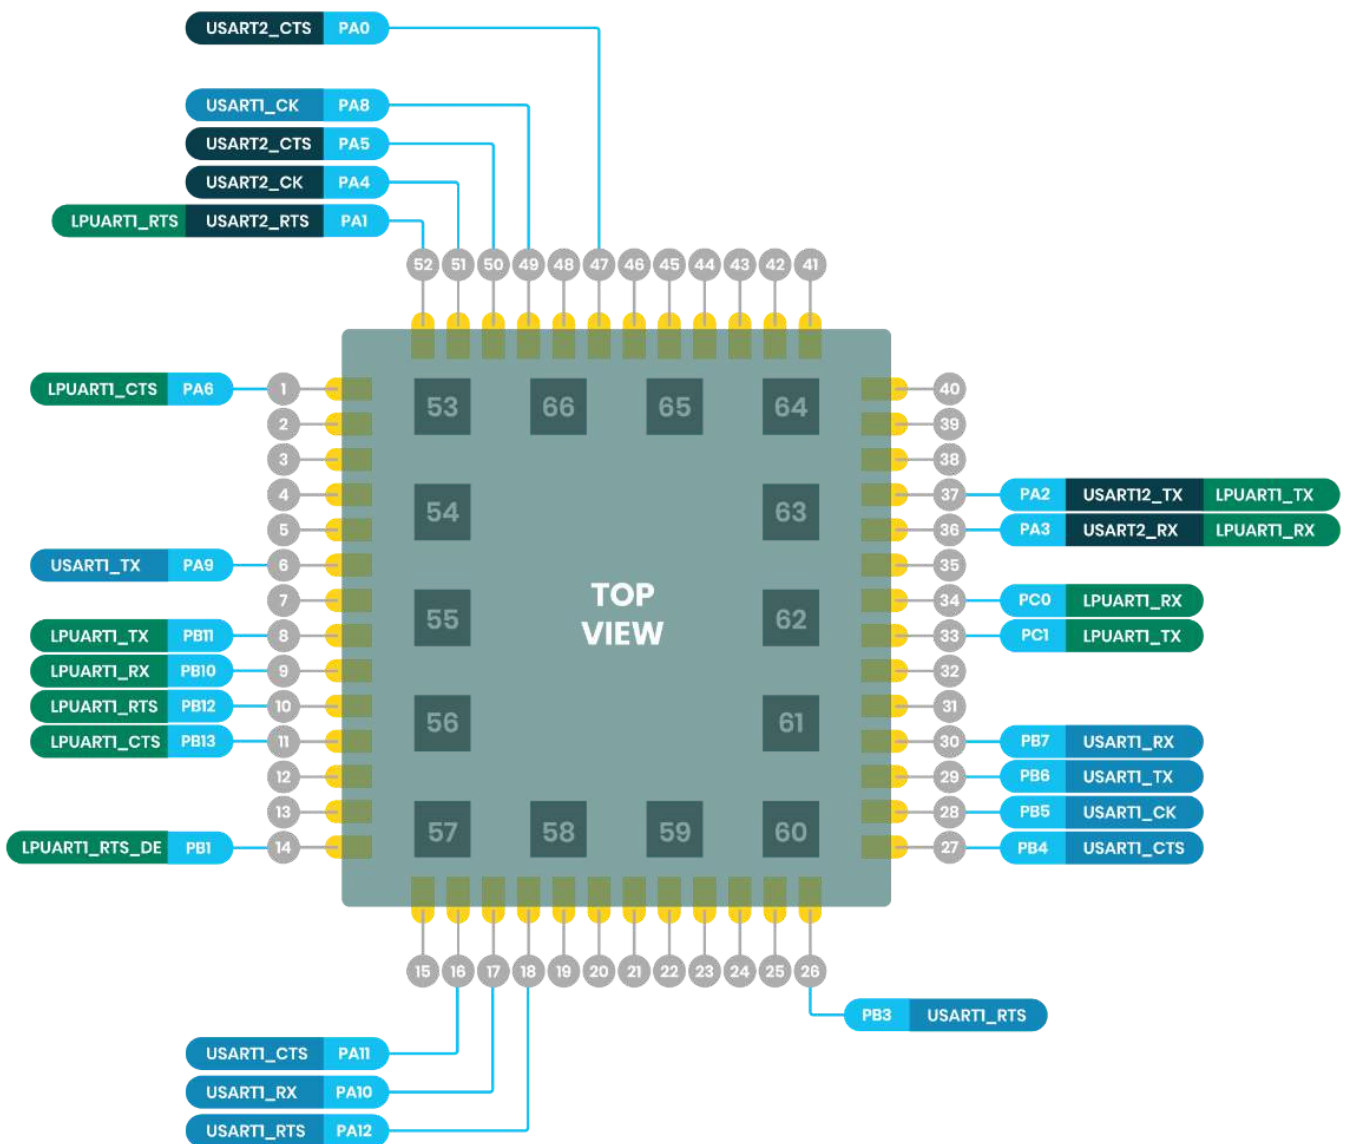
USART2_CTS PA0

USART1_CK PA8

USART2_CTS PA5

USART2_CK PA4

LPUART1_RTS USART2_RTS PA1

52 51 50 49 48 47 46 45 44 43 42 41

LPUART1_CTS PA6 1

2

3

4

5

USART1_TX PA9 6

7

LPUART1_TX PB11 8

LPUART1_RX PB10 9

LPUART1_RTS PB12 10

LPUART1_CTS PB13 11

12

13

LPUART1_RTS_DE PB1 14

53 66 65 64

54 63

TOP VIEW

55 62

56 61

57 58 59 60

40

39

38

37 PA2 USART12_TX LPUART1_TX

36 PA3 USART2_RX LPUART1_RX

35

34 PC0 LPUART1_RX

33 PC1 LPUART1_TX

32

31

30 PB7 USART1_RX

29 PB6 USART1_TX

28 PB5 USART1_CK

27 PB4 USART1_CTS

15 16 17 18 19 20 21 22 23 24 25 26

PB3 USART1_RTS

USART1_CTS PA11

USART1_RX PA10

USART1_RTS PA12